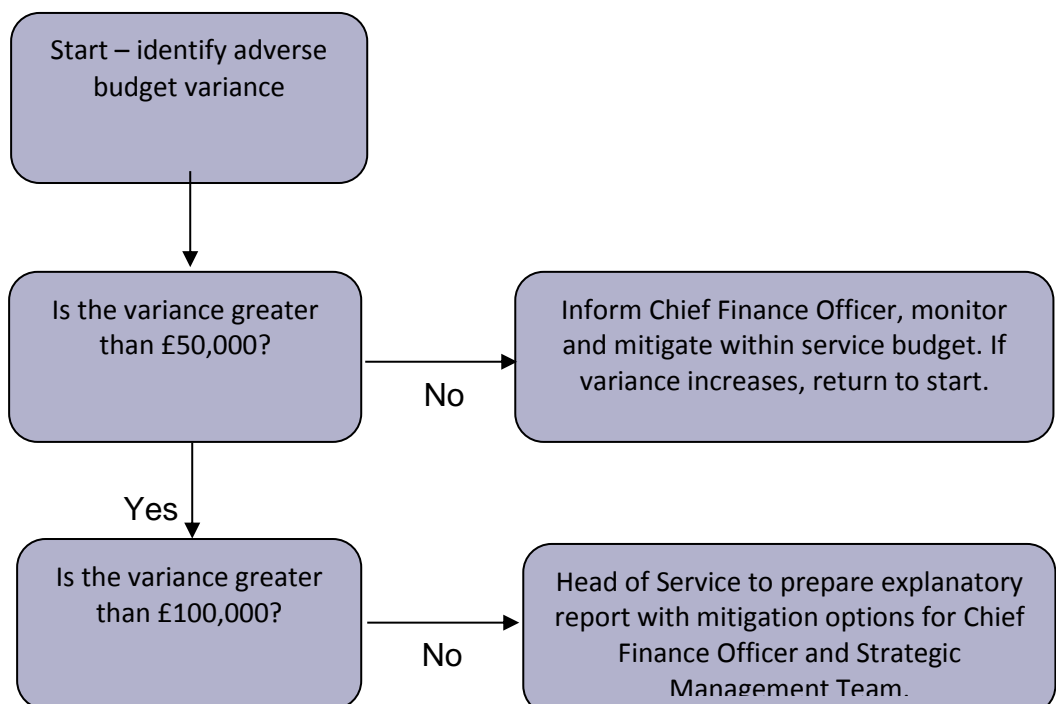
Start – identify adverse budget variance

Is the variance greater than £50,000?

No

Inform Chief Finance Officer, monitor and mitigate within service budget. If variance increases, return to start.

Yes

Is the variance greater than £100,000?

No

Head of Service to prepare explanatory report with mitigation options for Chief Finance Officer and Strategic Management Team.